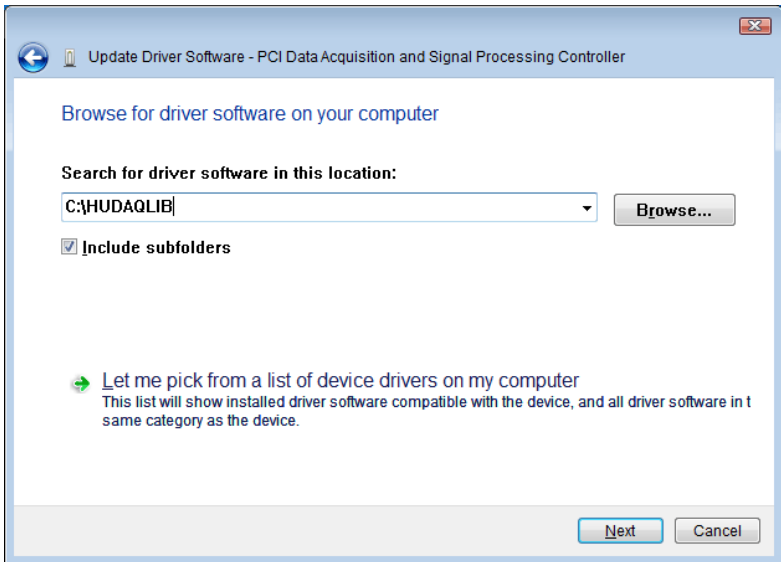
Update Driver Software - PCI Data Acquisition and Signal Processing Controller

Browse for driver software on your computer

Search for driver software in this location:

C:\HUDAQLIB

Browse...

Include subfolders

Let me pick from a list of device drivers on my computer

This list will show installed driver software compatible with the device, and all driver software in t same category as the device.

Next

Cancel